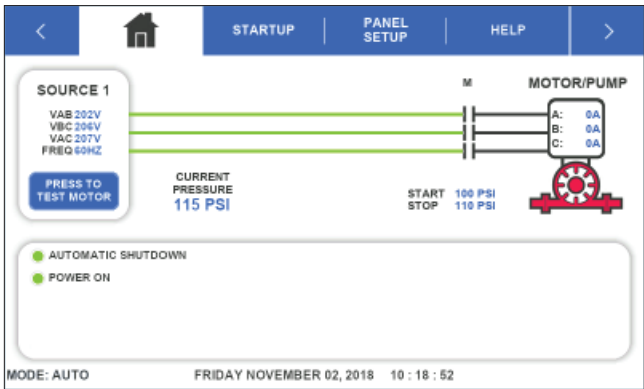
<

STARTUP

PANEL SETUP

HELP

>

SOURCE 1

VAB 202V
VBC 206V
VAC 207V
FREQ 60HZ

PRESS TO TEST MOTOR

CURRENT PRESSURE
115 PSI

M

MOTOR/PUMP

A: 0A
B: 0A
C: 0A

START 100 PSI
STOP 110 PSI

AUTOMATIC SHUTDOWN

POWER ON

MODE: AUTO

FRIDAY NOVEMBER 02, 2018 10 : 18 : 52